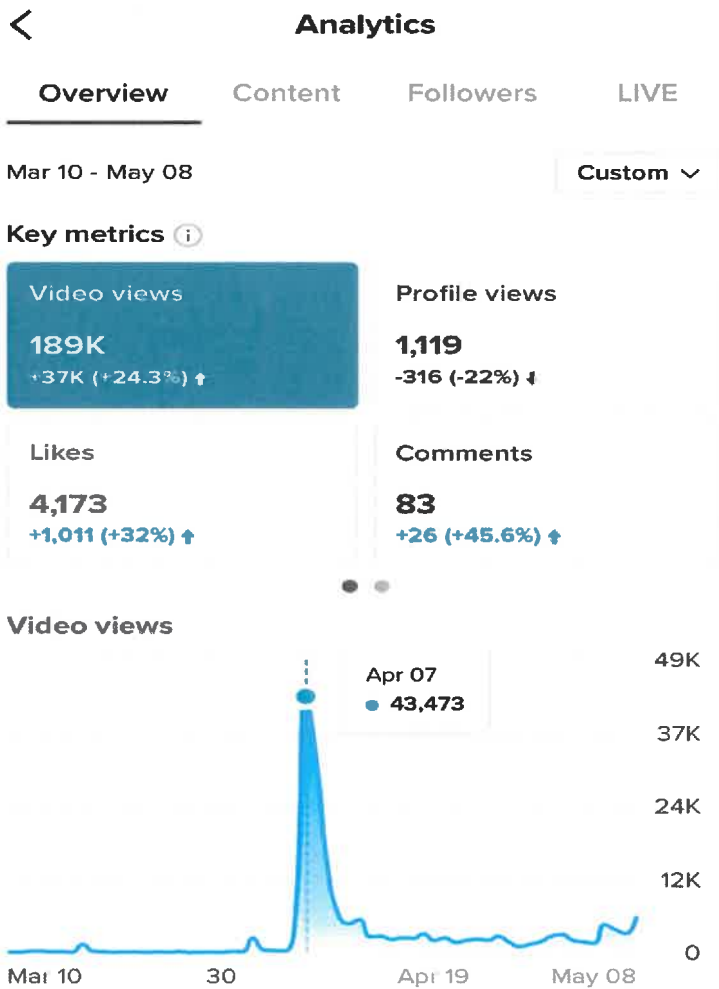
Analytics

Overview Content Followers LIVE

Mar 10 - May 08

Custom

Key metrics

Video views
189K
+37K (+24.3%)

Profile views
1,119
-316 (-22%)

Likes
4,173
+1,011 (+32%)

Comments
83
+26 (+45.6%)

Video views

Apr 07
43,473

49K
37K
24K
12K
0

Mar 10 30 Apr 19 May 08